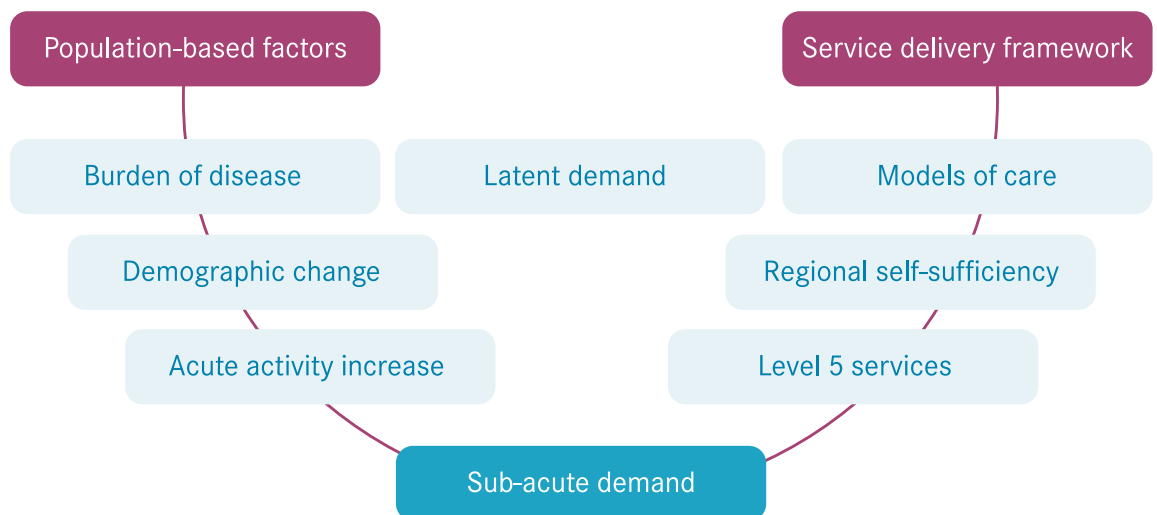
Population-based factors

Service delivery framework

Burden of disease

Latent demand

Models of care

Demographic change

Regional self-sufficiency

Acute activity increase

Level 5 services

Sub-acute demand